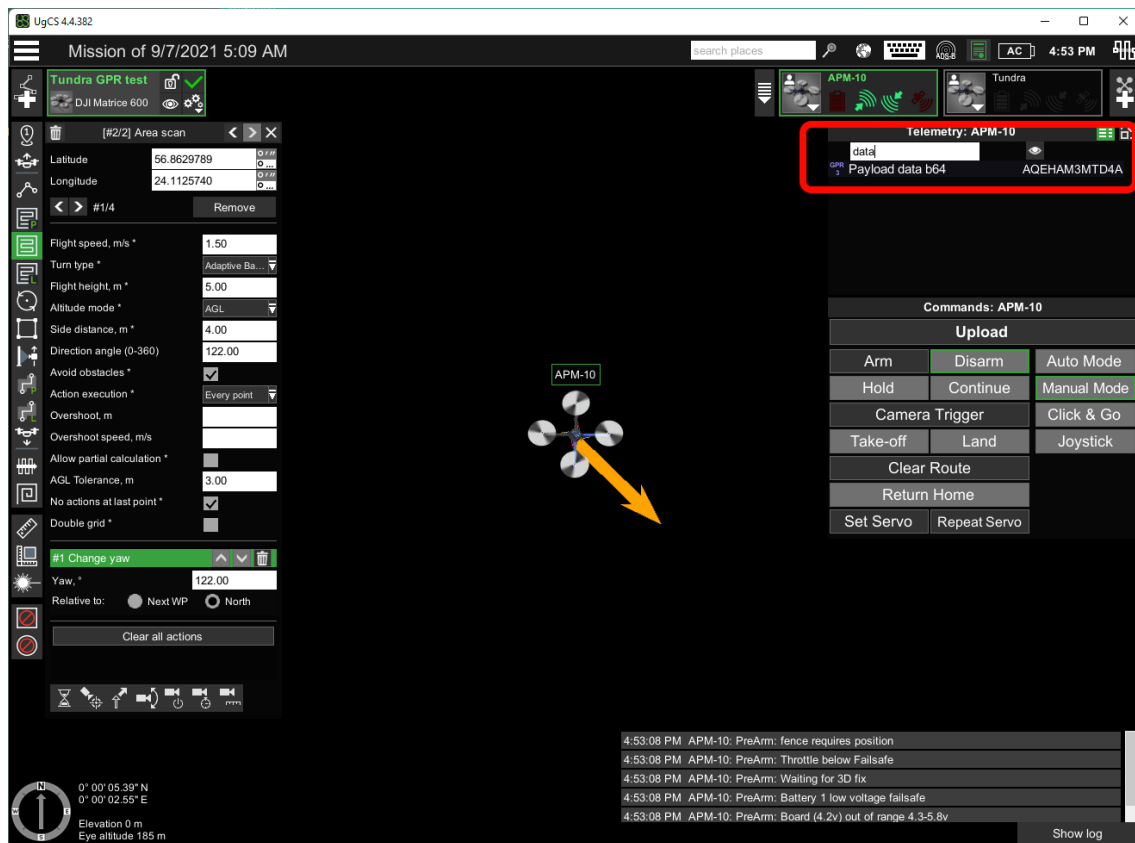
UgCS 4.4.382

Mission of 9/7/2021 5:09 AM

search places

AC 4:53 PM

Tundra GPR test
DJI Matrice 600

APM-10

Tundra

[#2/2] Area scan

Latitude 56.8629789
Longitude 24.1125740

#1/4 Remove

Flight speed, m/s * 1.50
Turn type * Adaptive Ba...
Flight height, m * 5.00
Altitude mode * AGL
Side distance, m * 4.00
Direction angle (0-360) 122.00
Avoid obstacles *
Action execution * Every point
Overshoot, m
Overshoot speed, m/s
Allow partial calculation *
AGL Tolerance, m 3.00
No actions at last point *
Double grid *

#1 Change yaw
Yaw, * 122.00
Relative to: Next WP North

Clear all actions

Telemetry: APM-10
data
GPR 3 Payload data b64 AQEHAM3MTD4A

Commands: APM-10
Upload
Arm Disarm Auto Mode
Hold Continue Manual Mode
Camera Trigger Click & Go
Take-off Land Joystick
Clear Route
Return Home
Set Servo Repeat Servo

APM-10

0° 00' 05.39" N
0° 00' 02.55" E
Elevation 0 m
Eye altitude 185 m

4:53:08 PM APM-10: PreArm: fence requires position
4:53:08 PM APM-10: PreArm: Throttle below Failsafe
4:53:08 PM APM-10: PreArm: Waiting for 3D fix
4:53:08 PM APM-10: PreArm: Battery 1 low voltage failsafe
4:53:08 PM APM-10: PreArm: Board (4.2v) out of range 4.3-5.8v

Show log